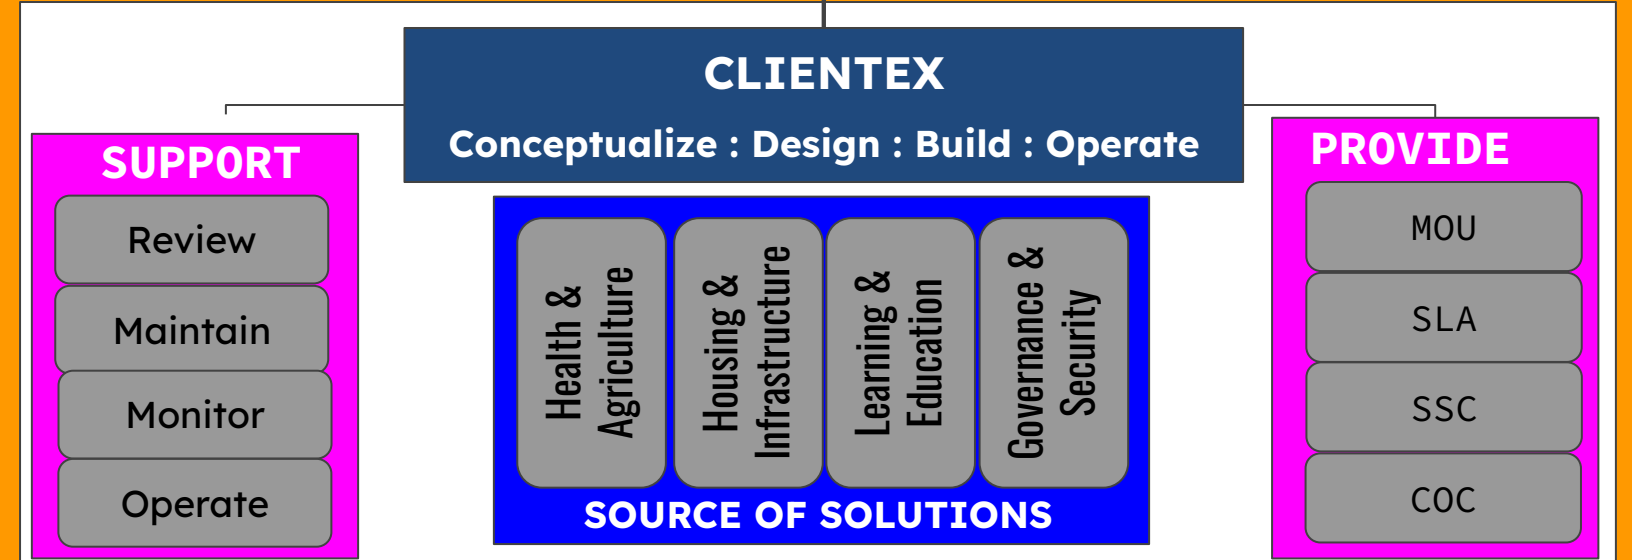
CLIENTEX
Conceptualize : Design : Build : Operate

SUPPORT
Review
Maintain
Monitor
Operate

Health & Agriculture
Housing & Infrastructure
Learning & Education
Governance & Security
SOURCE OF SOLUTIONS

PROVIDE
MOU
SLA
SSC
COC